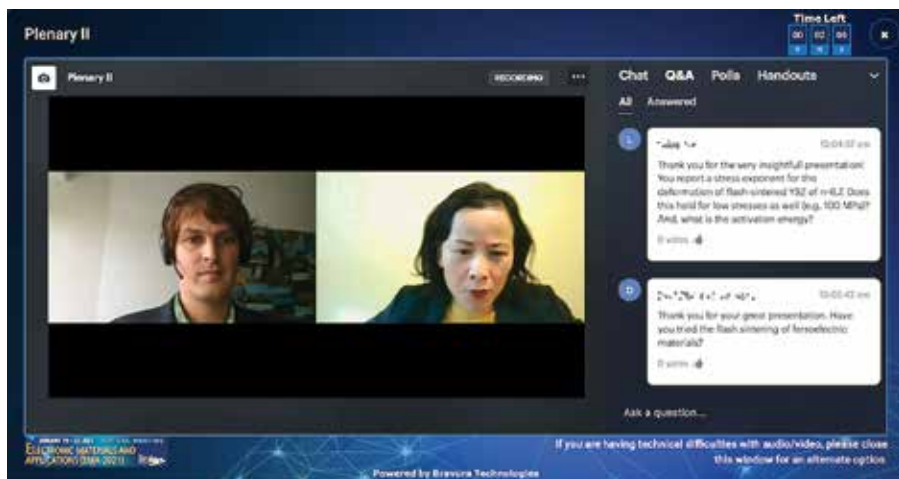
Plenary II

Time Left
00 02 06

Plenary II
RECORDING
...

Chat Q&A Polls Handouts
All Answered

L
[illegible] 10:04:07 am
Thank you for the very insightful presentation! You report a stress exponent for the deformation of flash-sintered YSZ of n=6.2. Does this hold for low stresses as well (e.g. 100 MPa)? And, what is the activation energy?
0 votes

D
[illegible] 10:03:42 am
Thank you for your great presentation. Have you tried the flash sintering of ferroelectric materials?
0 votes

Ask a question...

JANUARY 19 - 22, 2021 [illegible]
ELECTRONIC MATERIALS AND APPLICATIONS (EMA 2021) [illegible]

If you are having technical difficulties with audio/video, please close this window for an alternate option

Powered by Bravura Technologies